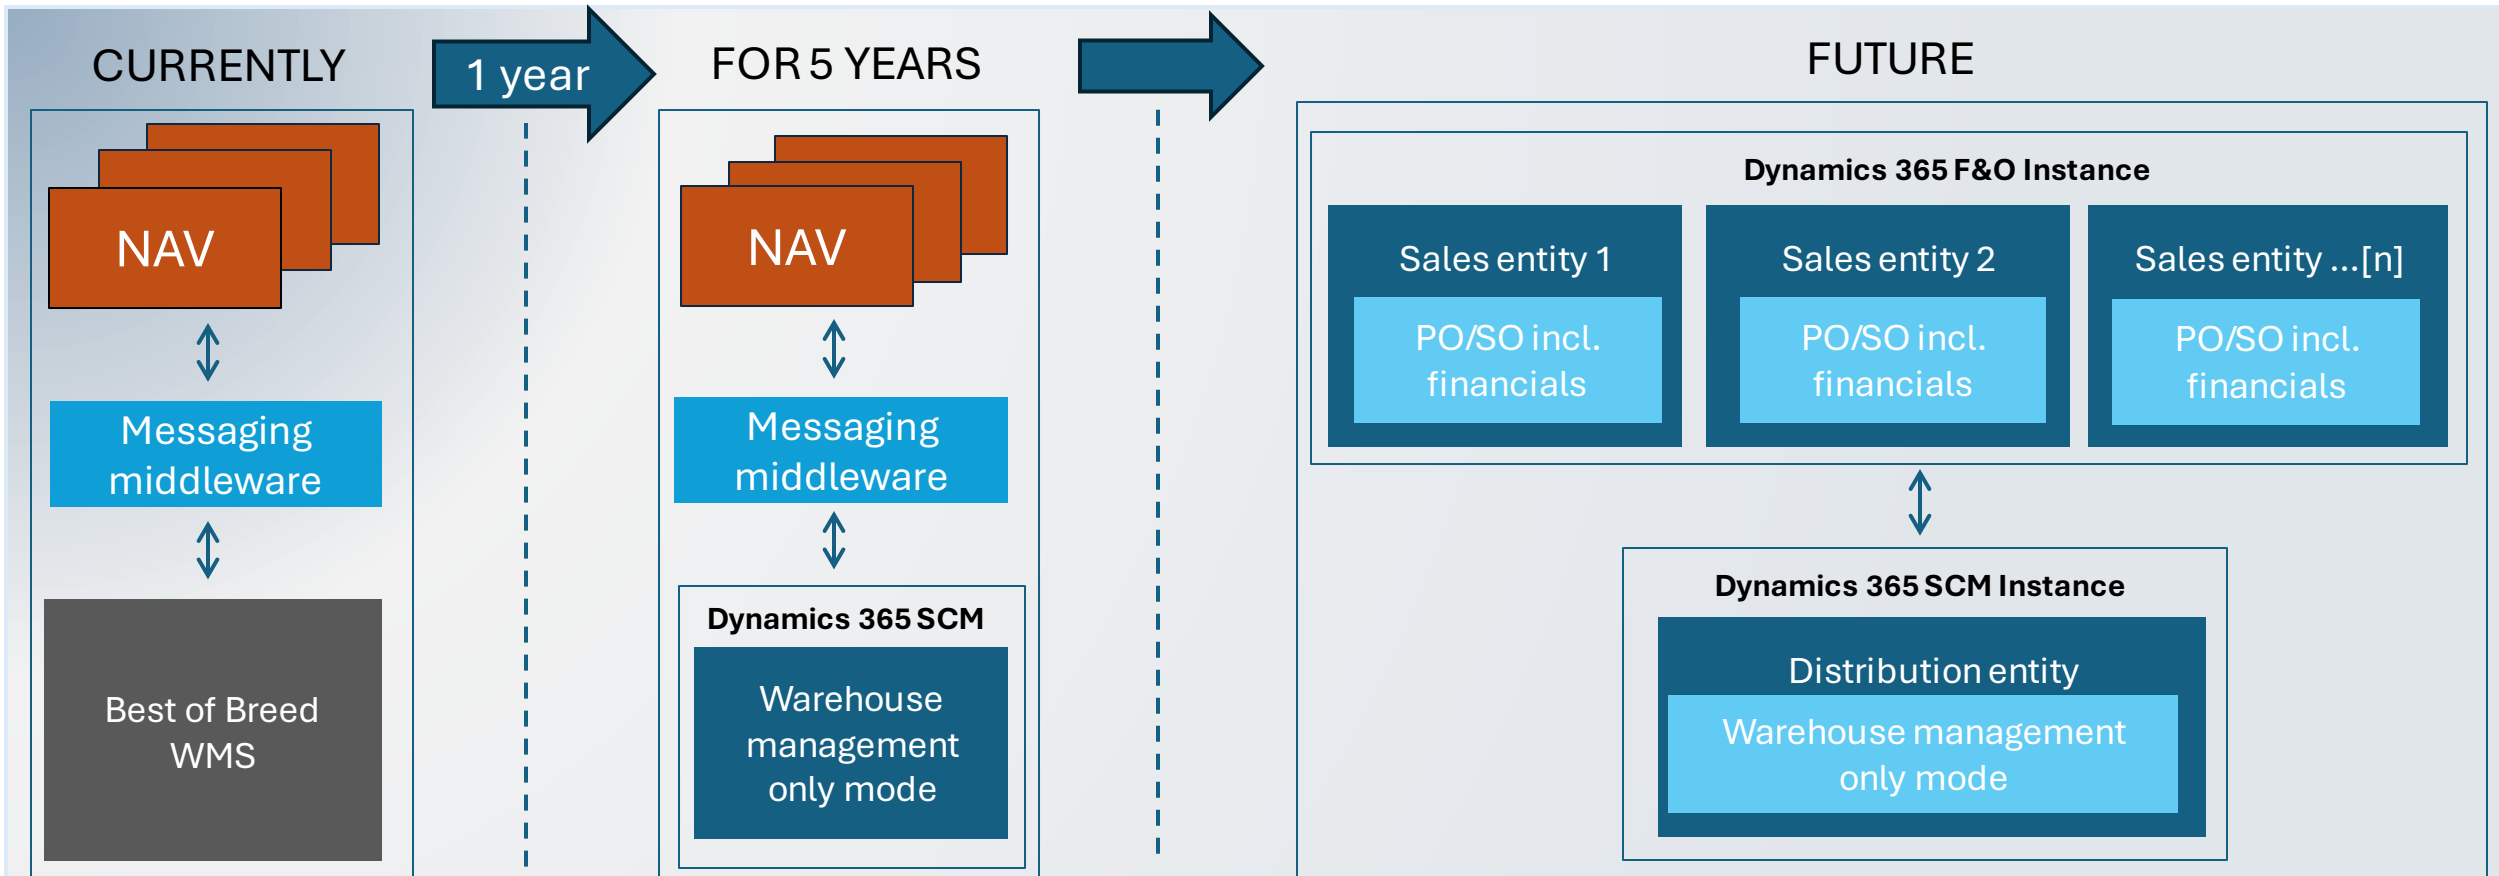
CURRENTLY

NAV

Messaging middleware

Best of Breed WMS

1 year

FOR 5 YEARS

NAV

Messaging middleware

Dynamics 365 SCM

Warehouse management only mode

FUTURE

Dynamics 365 F&O Instance

Sales entity 1

PO/SO incl. financials

Sales entity 2

PO/SO incl. financials

Sales entity ...[n]

PO/SO incl. financials

Dynamics 365 SCM Instance

Distribution entity

Warehouse management only mode